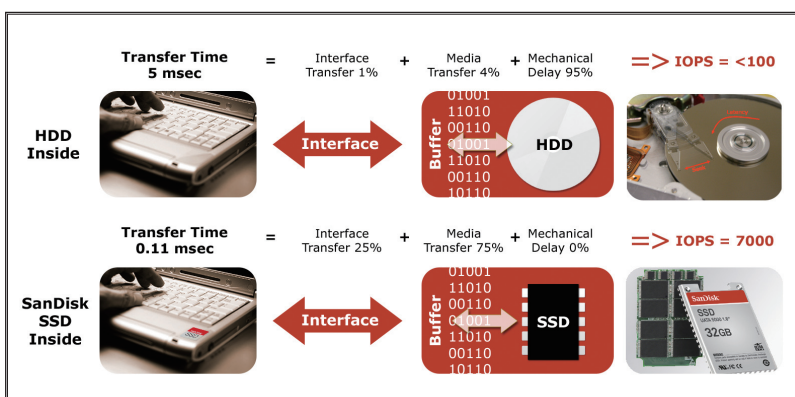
Transfer Time 5 msec = Interface Transfer 1% + Media Transfer 4% + Mechanical Delay 95% => IOPS = <100

HDD Inside

Interface

Buffer

01001
11010
00110
01001
11010
00110
10110

HDD

Transfer Time 0.11 msec = Interface Transfer 25% + Media Transfer 75% + Mechanical Delay 0% => IOPS = 7000

SanDisk SSD Inside

Interface

Buffer

01001
11010
00110
01001
11010
00110
10110

SSD

SanDisk

SSD

32GB